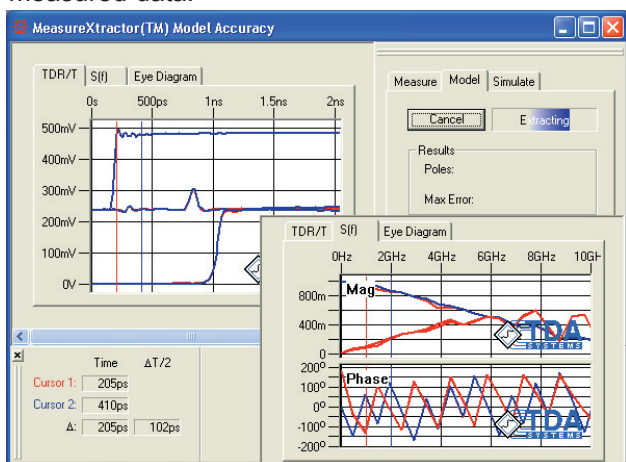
measured data.

MeasureXtractor(TM) Model Accuracy

TDR/T | S(f) | Eye Diagram

0s 500ps 1ns 1.5ns 2ns

500mV
400mV
300mV
200mV
100mV
0V

Measure | Model | Simulate

Cancel | Extracting

Results
Poles:
Max Error:

| | Time | ΔT/2 |
|---|---|---|
| Cursor 1: | 205ps | |
| Cursor 2: | 410ps | |
| Δ: | 205ps | 102ps |

TDR/T | S(f) | Eye Diagram

0Hz 2GHz 4GHz 6GHz 8GHz 10GH

Mag
800m
400m
0

TDA SYSTEMS

Phase
200°
100°
0°
-100°
-200°

TDA SYSTEMS